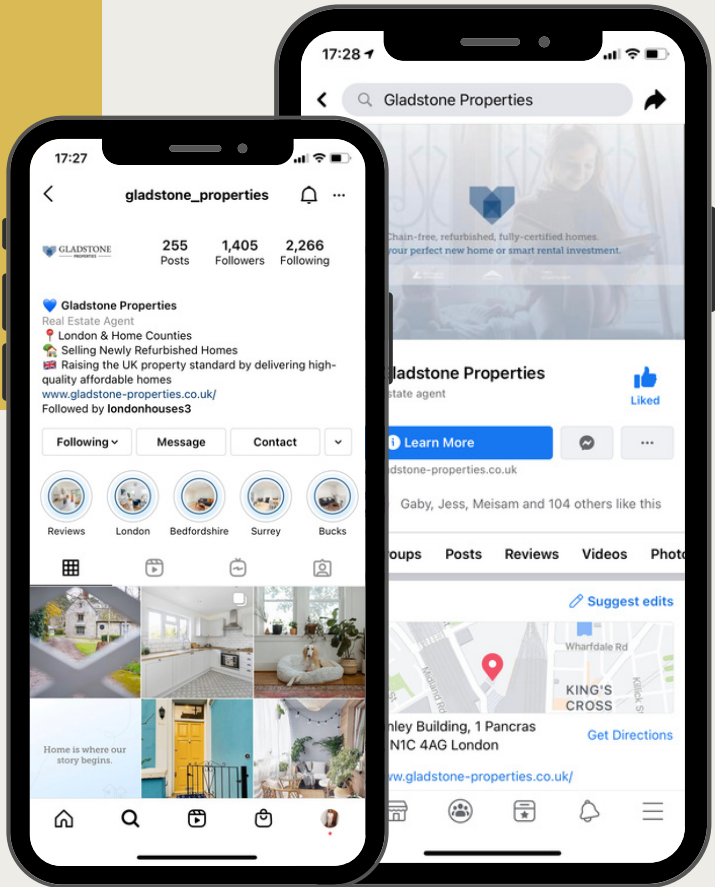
17:27

gladstone_properties

GLADSTONE PROPERTIES

255 Posts
1,405 Followers
2,266 Following

💙 Gladstone Properties
Real Estate Agent
📍 London & Home Counties
🏡 Selling Newly Refurbished Homes
🇬🇧 Raising the UK property standard by delivering high-quality affordable homes
www.gladstone-properties.co.uk/
Followed by londonhouses3

Following
Message
Contact

Reviews
London
Bedfordshire
Surrey
Bucks

Home is where our story begins.

17:28

Gladstone Properties

Chain-free, refurbished, fully-certified homes.
your perfect new home or smart rental investment.

Gladstone Properties
estate agent

Liked

Learn More

dstone-properties.co.uk

Gaby, Jess, Meisam and 104 others like this

oups
Posts
Reviews
Videos
Phot

Suggest edits

Wharfdale Rd
Midland Rd
KING'S CROSS
Killick St

nley Building, 1 Pancras
N1C 4AG London

Get Directions

ww.gladstone-properties.co.uk/